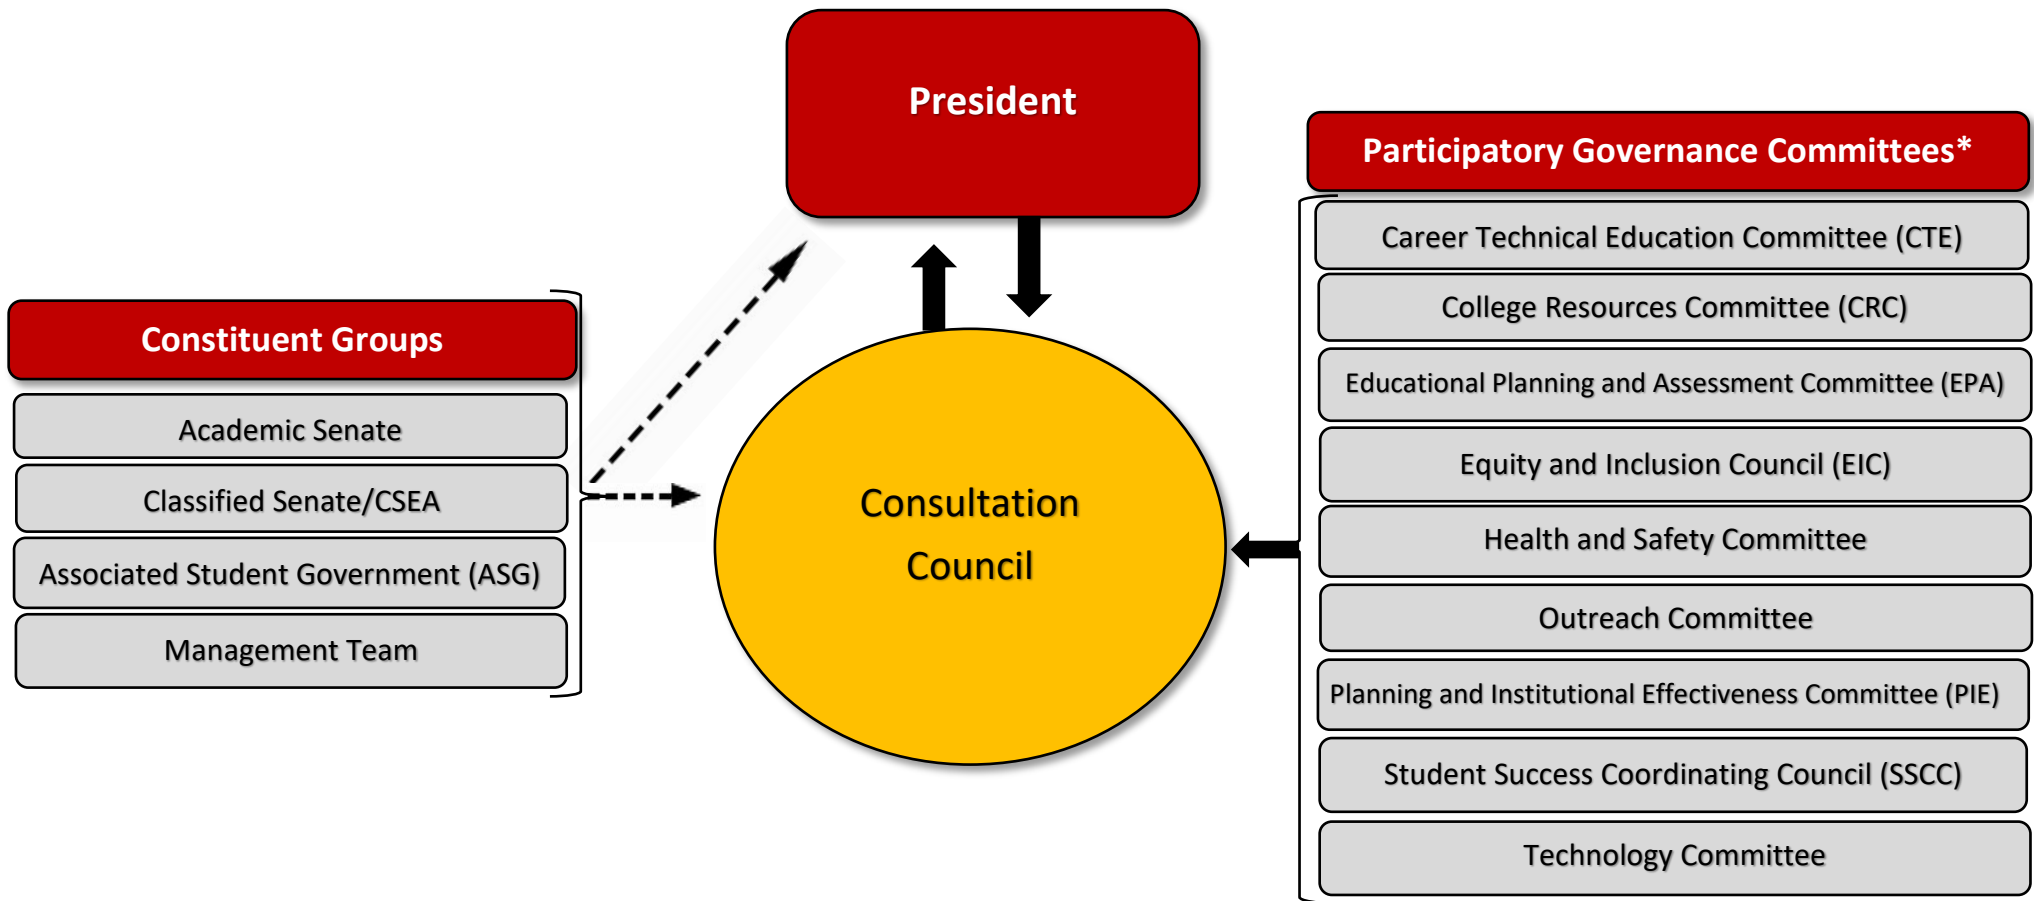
President

Participatory Governance Committees*

Career Technical Education Committee (CTE)

College Resources Committee (CRC)

Educational Planning and Assessment Committee (EPA)

Equity and Inclusion Council (EIC)

Health and Safety Committee

Outreach Committee

Planning and Institutional Effectiveness Committee (PIE)

Student Success Coordinating Council (SSCC)

Technology Committee

Constituent Groups

Academic Senate

Classified Senate/CSEA

Associated Student Government (ASG)

Management Team

Consultation Council